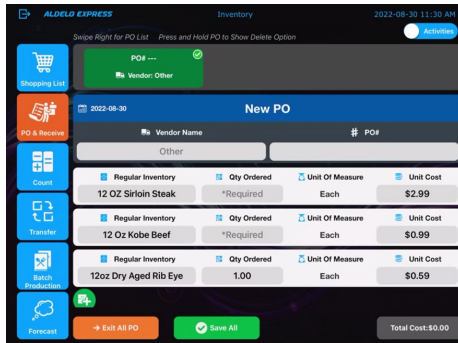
ALDELO EXPRESS

Inventory

2022-08-30 11:30 AM

Activities

Swipe Right for PO List  Press and Hold PO to Show Delete Option

PO# ---
Vendor: Other

Shopping List

PO & Receive

Count

Transfer

Batch Production

Forecast

2022-08-30

New PO

Vendor Name

# PO#

Other

| Regular Inventory | Qty Ordered | Unit Of Measure | Unit Cost |
|---|---|---|---|
| 12 OZ Sirloin Steak | *Required | Each | $2.99 |
| 12 Oz Kobe Beef | *Required | Each | $0.99 |
| 12oz Dry Aged Rib Eye | 1.00 | Each | $0.59 |

→ Exit All PO

Save All

Total Cost:$0.00